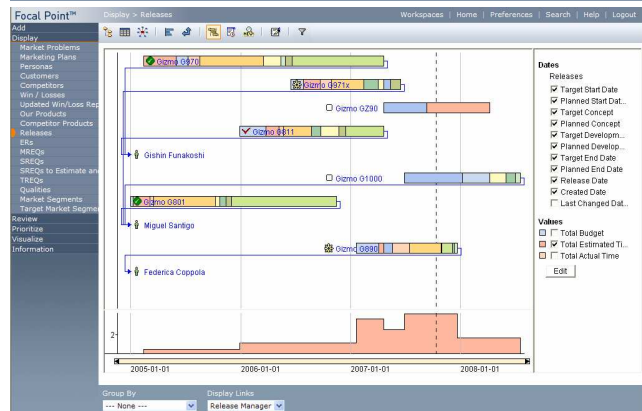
Focal Point™

Display > Releases

Workspaces | Home | Preferences | Search | Help | Logout

Add
Display
Market Problems
Marketing Plans
Personas
Customers
Competitors
Win / Losses
Updated Win/Loss Rep
Our Products
Competitor Products
Releases
ERs
MREQs
SREQs
SREQs to Estimate and
TREQs
Qualities
Market Segments
Target Market Segmen
Review
Prioritize
Visualize
Information

Gizmo G970
Gizmo G971x
Gizmo GZ90
Gizmo G811
Gishin Funakoshi
Gizmo G1000
Gizmo G801
Miguel Santigo
Gizmo G890
Federica Coppola

2

2005-01-01
2006-01-01
2007-01-01
2008-01-01

Dates
Releases
Target Start Date
Planned Start Dat...
Target Concept
Planned Concept
Target Developm...
Planned Develop...
Target End Date
Planned End Date
Release Date
Created Date
Last Changed Dat...

Values
Total Budget
Total Estimated Ti...
Total Actual Time

Edit

Group By
--- None ---

Display Links
Release Manager